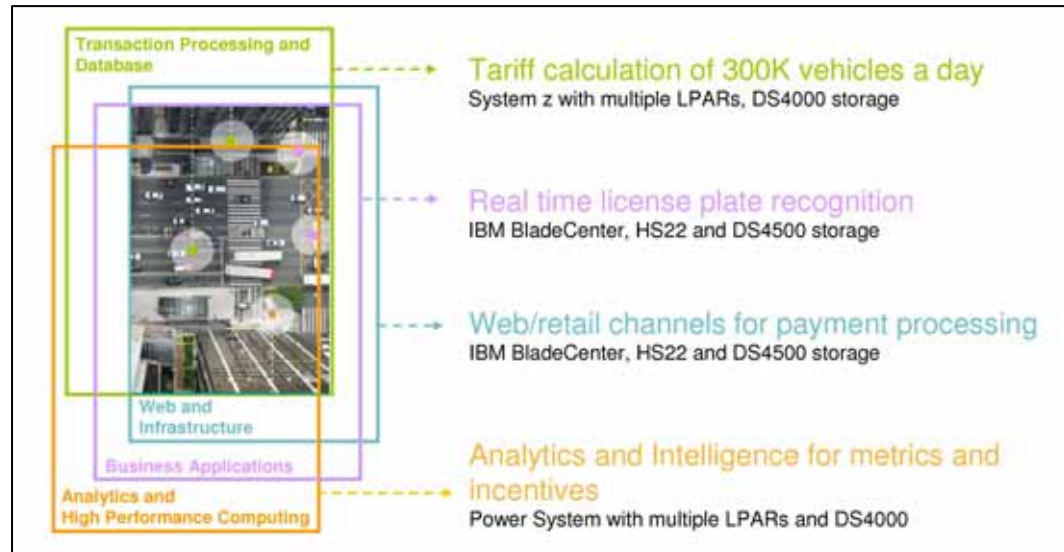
Transaction Processing and Database

Tariff calculation of 300K vehicles a day
System z with multiple LPARs, DS4000 storage

Real time license plate recognition
IBM BladeCenter, HS22 and DS4500 storage

Web/retail channels for payment processing
IBM BladeCenter, HS22 and DS4500 storage

Web and Infrastructure

Business Applications

Analytics and High Performance Computing

Analytics and Intelligence for metrics and incentives
Power System with multiple LPARs and DS4000